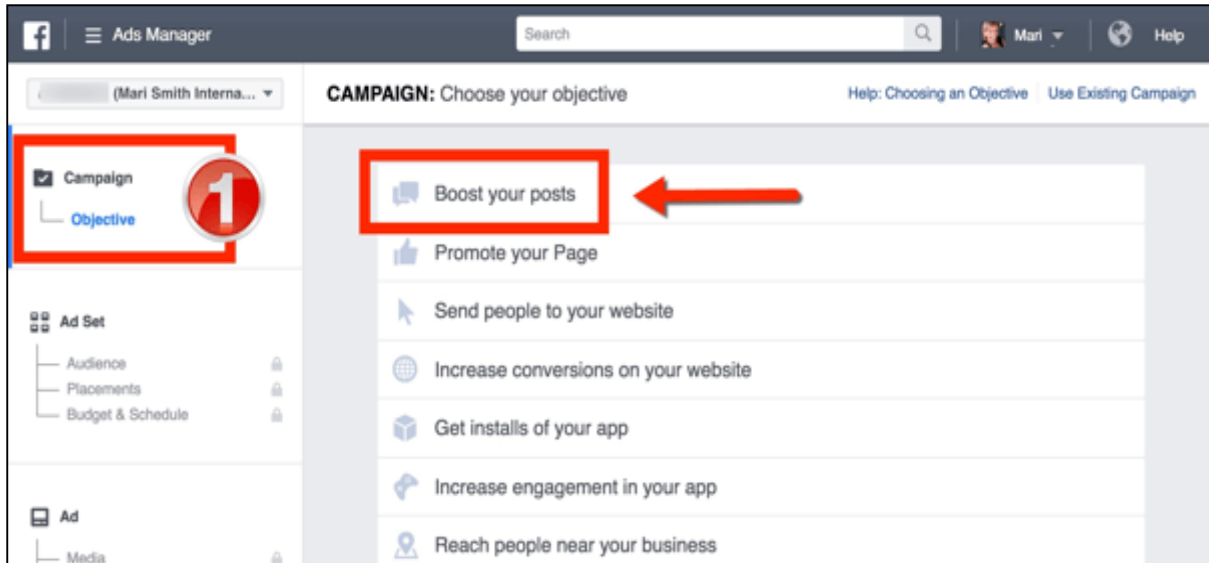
Ads Manager

Search

Mari

Help

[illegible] (Mari Smith Interna...

CAMPAIGN: Choose your objective

Help: Choosing an Objective

Use Existing Campaign

Campaign

Objective

1

Boost your posts

Promote your Page

Send people to your website

Increase conversions on your website

Get installs of your app

Increase engagement in your app

Reach people near your business

Ad Set

Audience

Placements

Budget & Schedule

Ad

Media